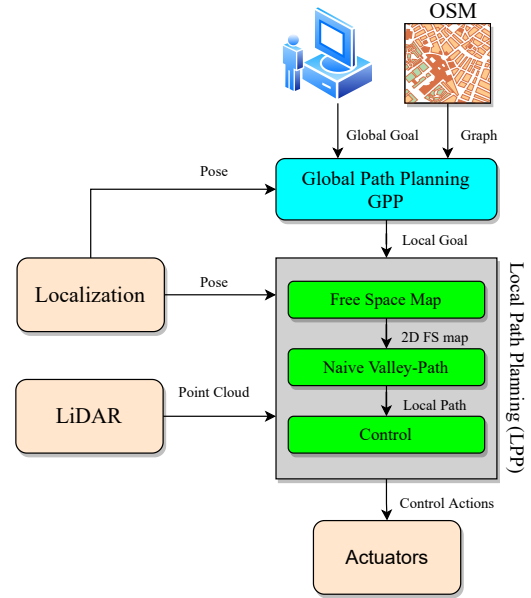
OSM

Global Goal

Graph

Pose

Global Path Planning
GPP

Local Goal

Localization

Pose

Free Space Map

2D FS map

Naive Valley-Path

LiDAR

Point Cloud

Local Path

Control

Local Path Planning (LPP)

Control Actions

Actuators